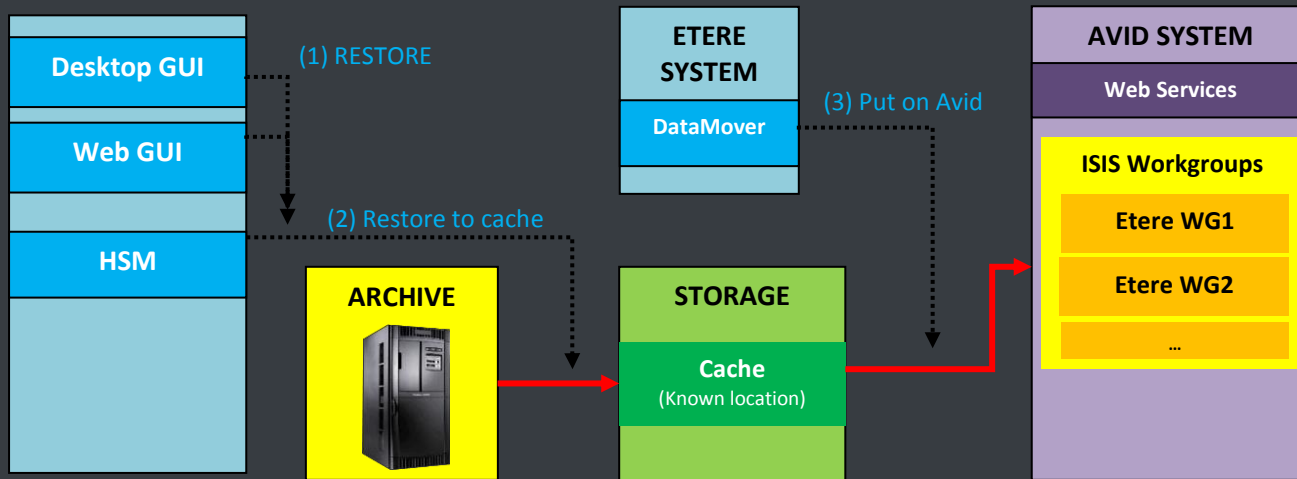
Desktop GUI

Web GUI

HSM

(1) RESTORE

(2) Restore to cache

ARCHIVE

ETERE SYSTEM

DataMover

(3) Put on Avid

STORAGE

Cache
(Known location)

AVID SYSTEM

Web Services

ISIS Workgroups

Etere WG1

Etere WG2

…